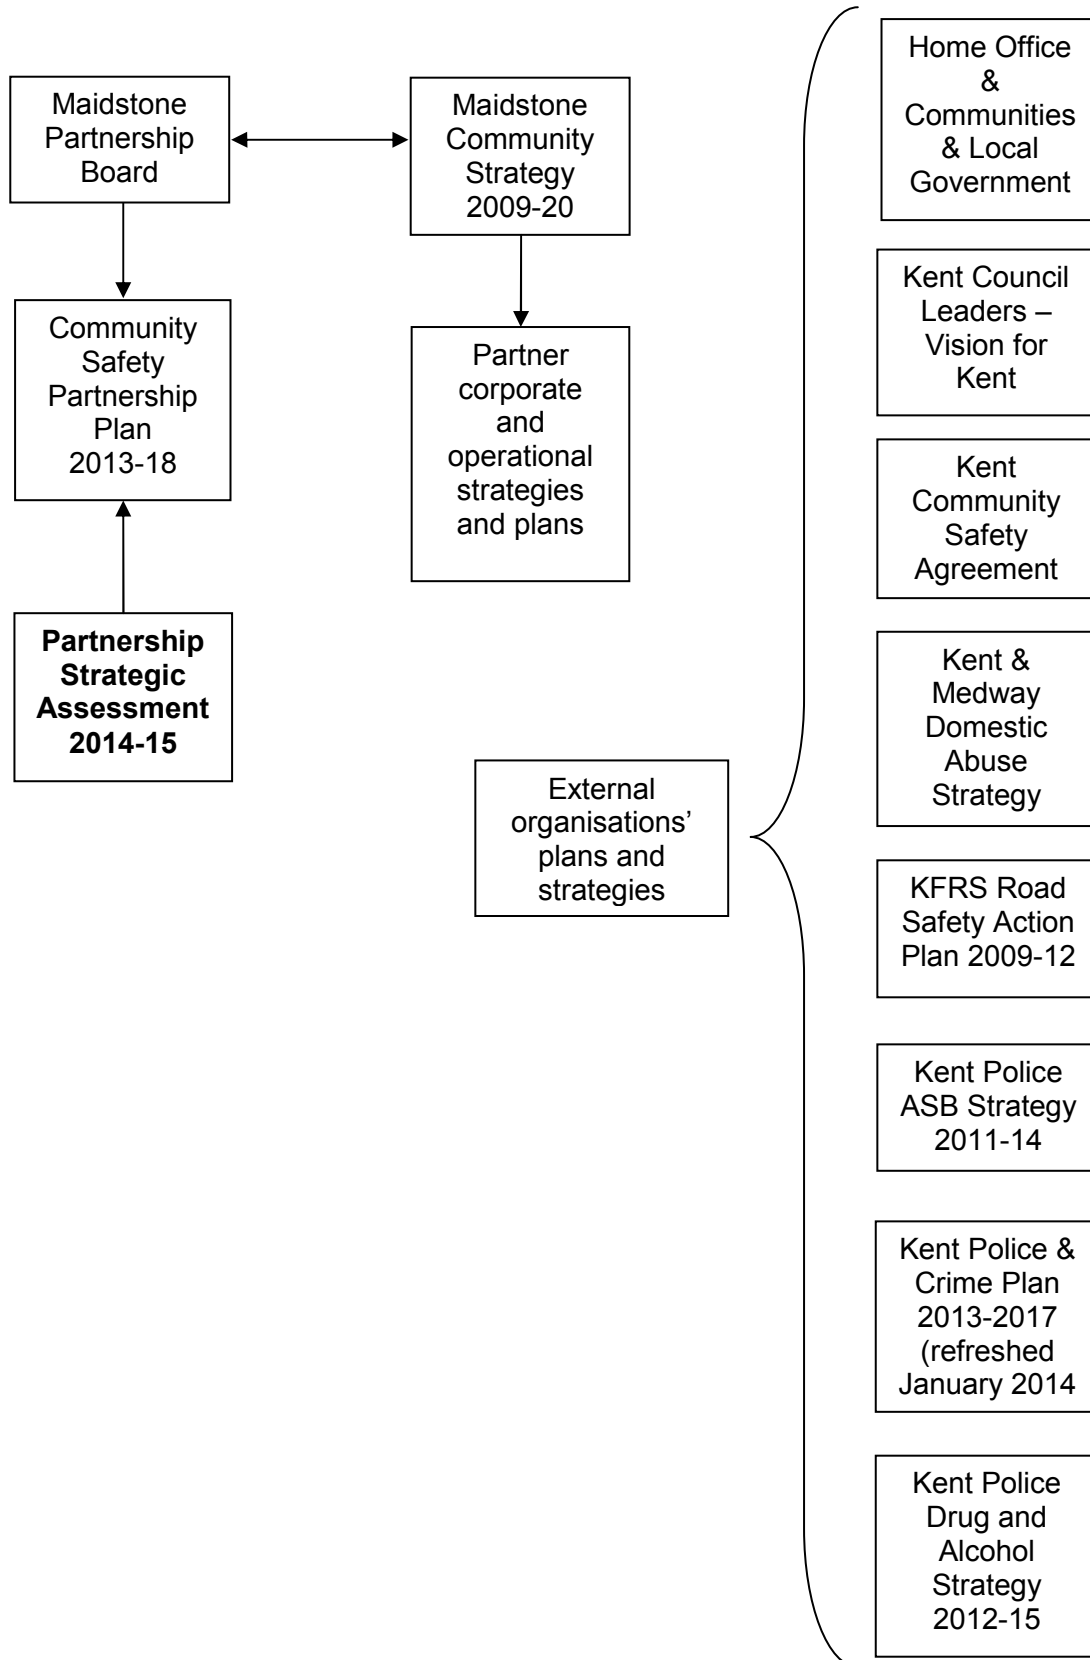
Maidstone Partnership Board

Maidstone Community Strategy 2009-20

Community Safety Partnership Plan 2013-18

Partner corporate and operational strategies and plans

**Partnership Strategic Assessment 2014-15**

External organisations' plans and strategies

Home Office & Communities & Local Government

Kent Council Leaders – Vision for Kent

Kent Community Safety Agreement

Kent & Medway Domestic Abuse Strategy

KFRS Road Safety Action Plan 2009-12

Kent Police ASB Strategy 2011-14

Kent Police & Crime Plan 2013-2017 (refreshed January 2014

Kent Police Drug and Alcohol Strategy 2012-15